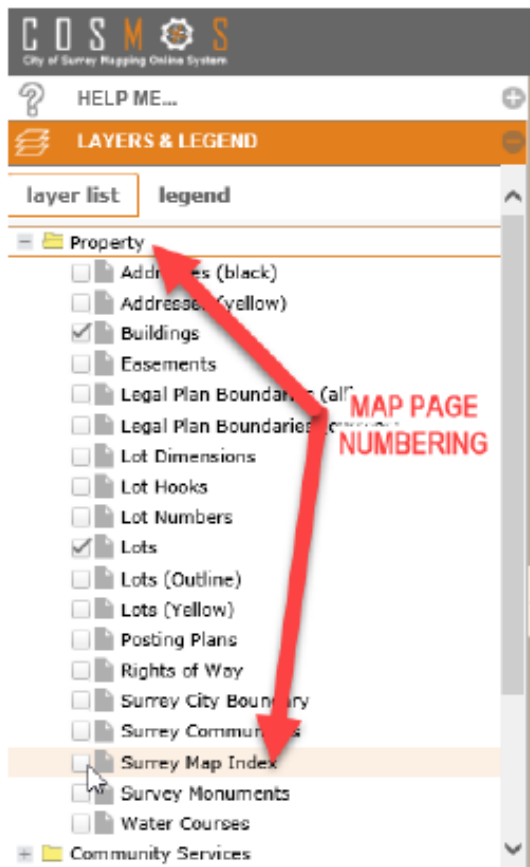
COSMOS
City of Surrey Mapping Online System

HELP ME...

LAYERS & LEGEND

layer list

legend

Property

Addr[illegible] (black)

Addresse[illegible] (yellow)

Buildings

Easements

Legal Plan Boundar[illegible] (al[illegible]

Legal Plan Boundaries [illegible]

Lot Dimensions

Lot Hooks

Lot Numbers

Lots

Lots (Outline)

Lots (Yellow)

Posting Plans

Rights of Way

Surrey City Boun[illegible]y

Surrey Commun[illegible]s

Surrey Map Index

Survey Monuments

Water Courses

Community Services

MAP PAGE NUMBERING